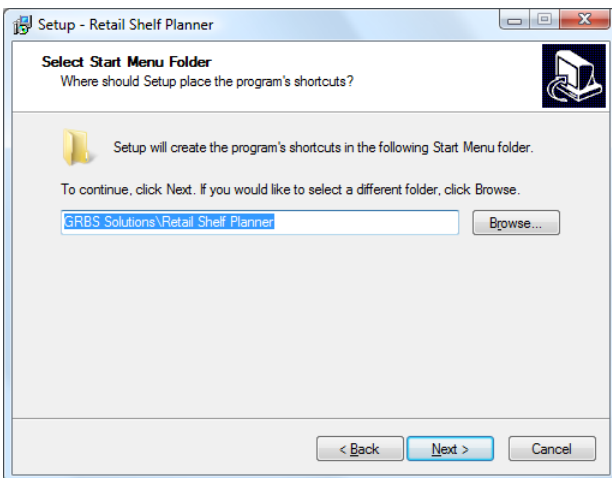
Setup - Retail Shelf Planner

Select Start Menu Folder
Where should Setup place the program's shortcuts?

Setup will create the program's shortcuts in the following Start Menu folder.

To continue, click Next. If you would like to select a different folder, click Browse.

GRBS Solutions\Retail Shelf Planner

Browse...

< Back

Next >

Cancel